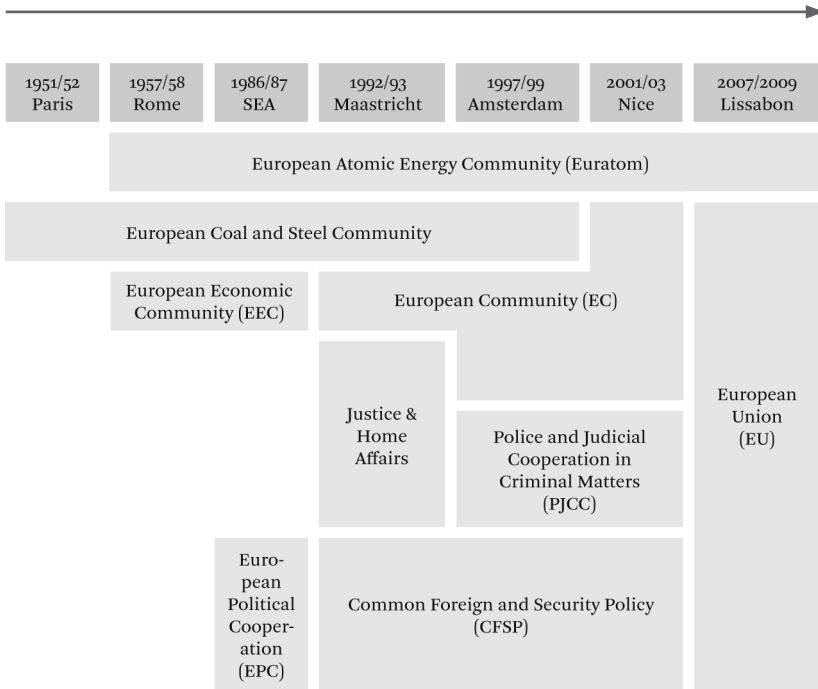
1951/52
Paris

1957/58
Rome

1986/87
SEA

1992/93
Maastricht

1997/99
Amsterdam

2001/03
Nice

2007/2009
Lissabon

European Atomic Energy Community (Euratom)

European Coal and Steel Community

European Economic Community (EEC)

European Community (EC)

Justice & Home Affairs

Police and Judicial Cooperation in Criminal Matters (PJCC)

European Union (EU)

European Political Cooperation (EPC)

Common Foreign and Security Policy (CFSP)